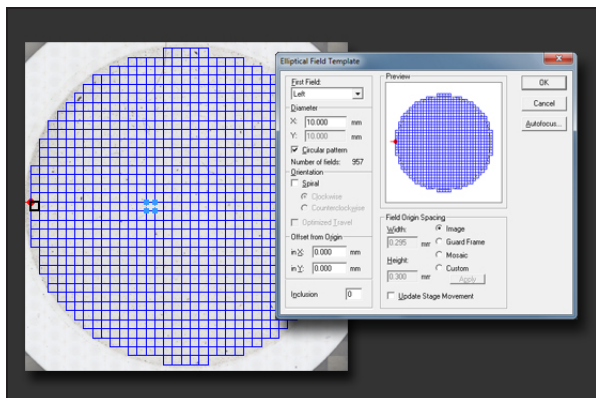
Elliptical Field Template

First Field:
Left

Diameter
X: 10.000 mm
Y: 10.000 mm
Circular pattern
Number of fields: 957

Orientation
Spiral
Clockwise
Counterclockwise
Optimized Travel

Offset from Origin
in X: 0.000 mm
in Y: 0.000 mm

Inclusion 0

Preview

Field Origin Spacing
Width: 0.295 mm
Height: 0.300 mm
Image
Guard Frame
Mosaic
Custom
Apply

Update Stage Movement

OK
Cancel
Autofocus...